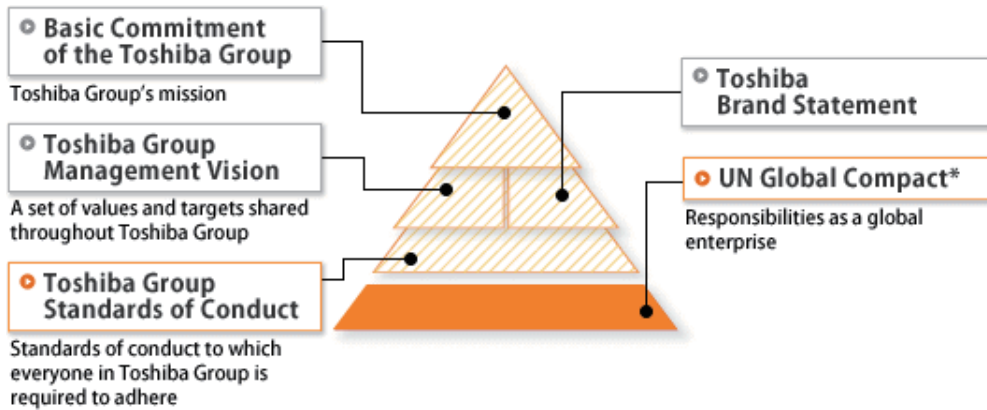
Basic Commitment of the Toshiba Group

Toshiba Group's mission

Toshiba Group Management Vision

A set of values and targets shared throughout Toshiba Group

Toshiba Group Standards of Conduct

Standards of conduct to which everyone in Toshiba Group is required to adhere

Toshiba Brand Statement

UN Global Compact*

Responsibilities as a global enterprise